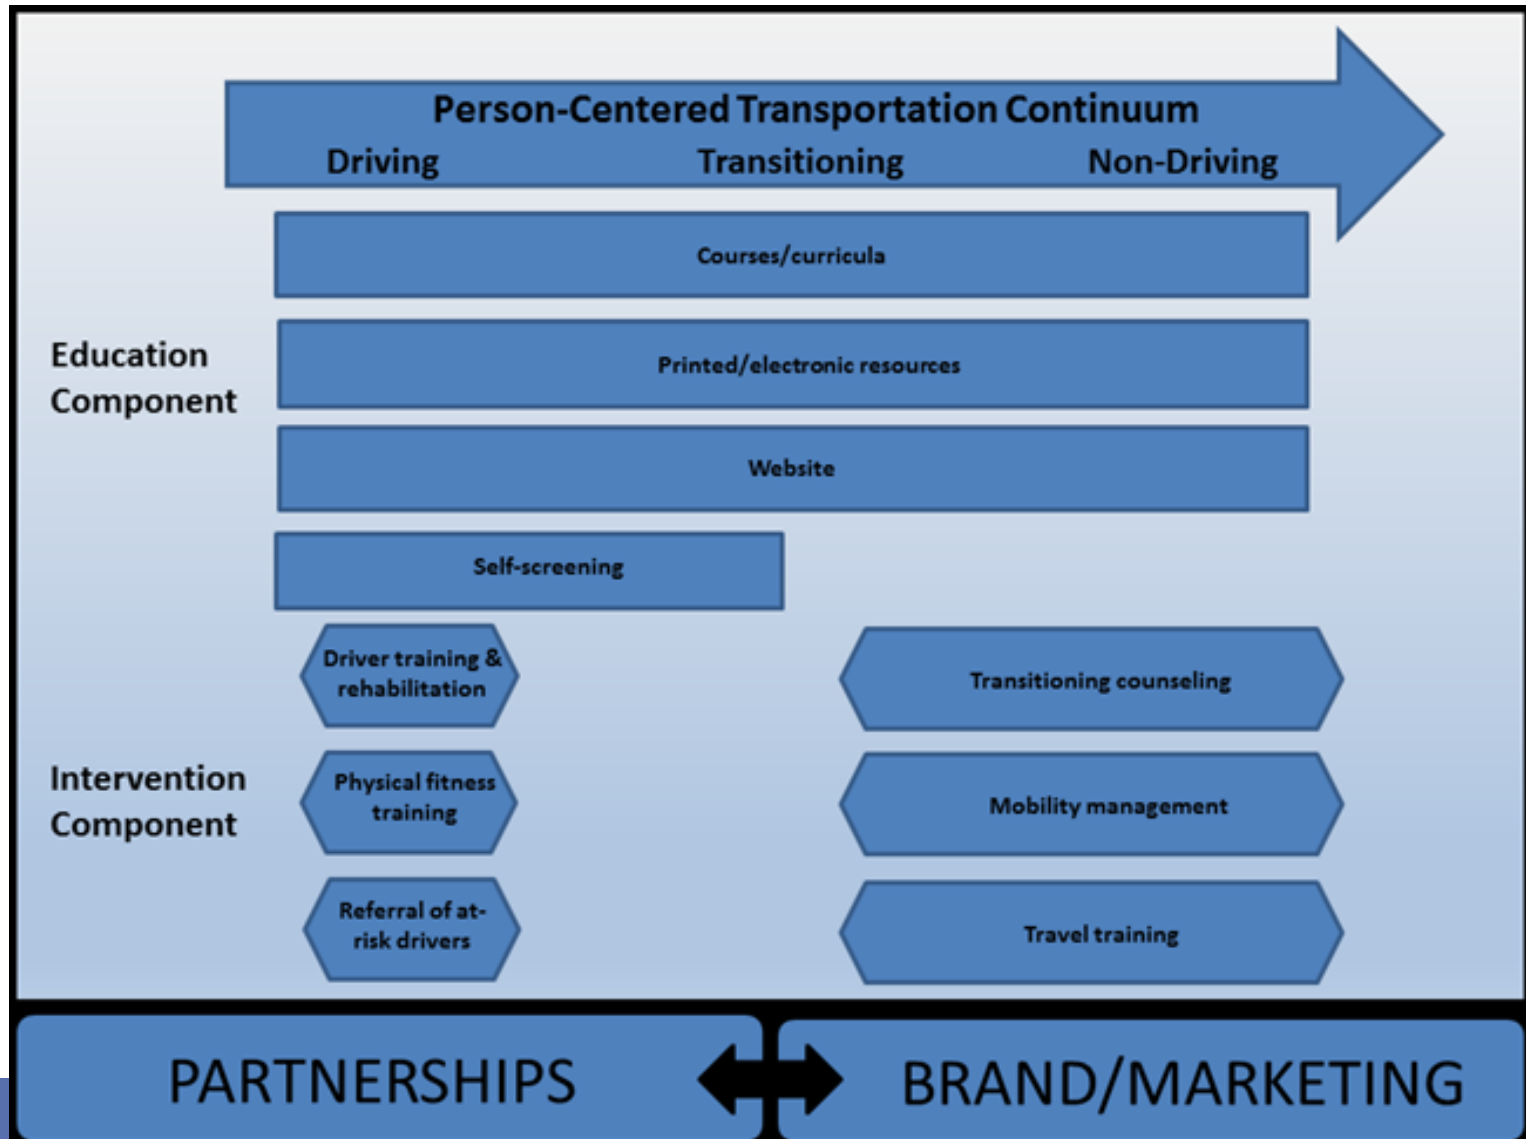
Person-Centered Transportation Continuum

Driving Transitioning Non-Driving

Education Component

Courses/curricula

Printed/electronic resources

Website

Self-screening

Intervention Component

Driver training & rehabilitation

Physical fitness training

Referral of at-risk drivers

Transitioning counseling

Mobility management

Travel training

PARTNERSHIPS

BRAND/MARKETING